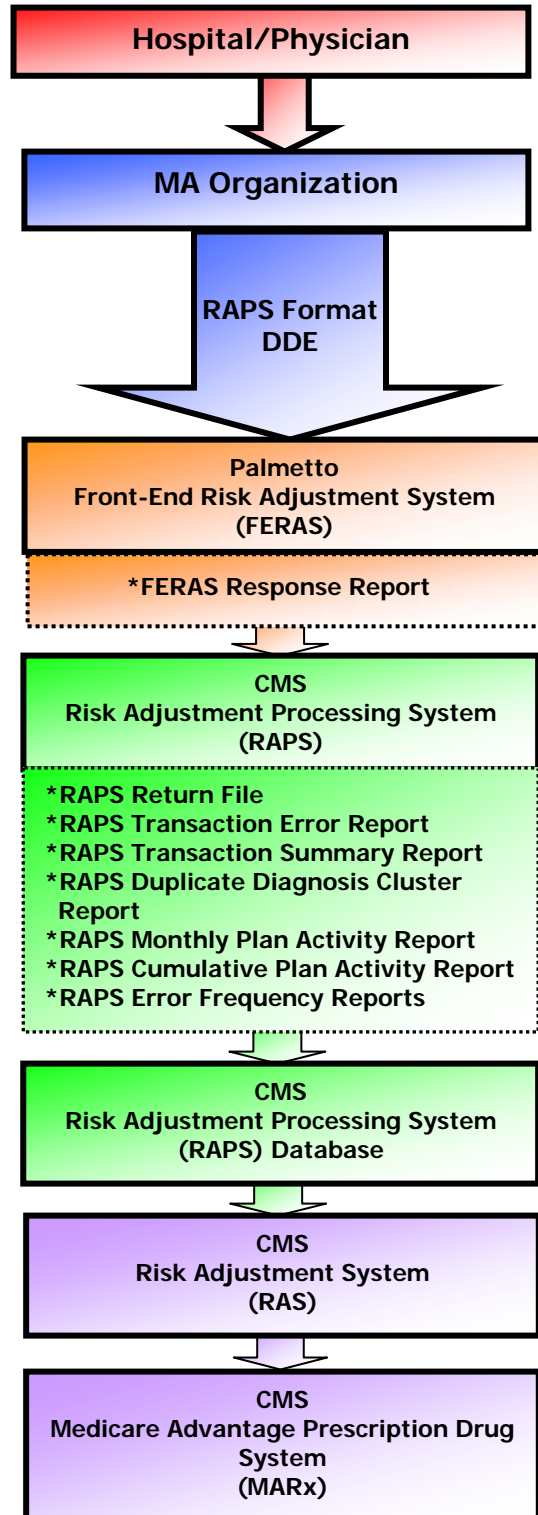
Hospital/Physician

MA Organization

RAPS Format
DDE

Palmetto
Front-End Risk Adjustment System
(FERAS)

*FERAS Response Report

CMS
Risk Adjustment Processing System
(RAPS)

*RAPS Return File
*RAPS Transaction Error Report
*RAPS Transaction Summary Report
*RAPS Duplicate Diagnosis Cluster Report
*RAPS Monthly Plan Activity Report
*RAPS Cumulative Plan Activity Report
*RAPS Error Frequency Reports

CMS
Risk Adjustment Processing System
(RAPS) Database

CMS
Risk Adjustment System
(RAS)

CMS
Medicare Advantage Prescription Drug System
(MARx)